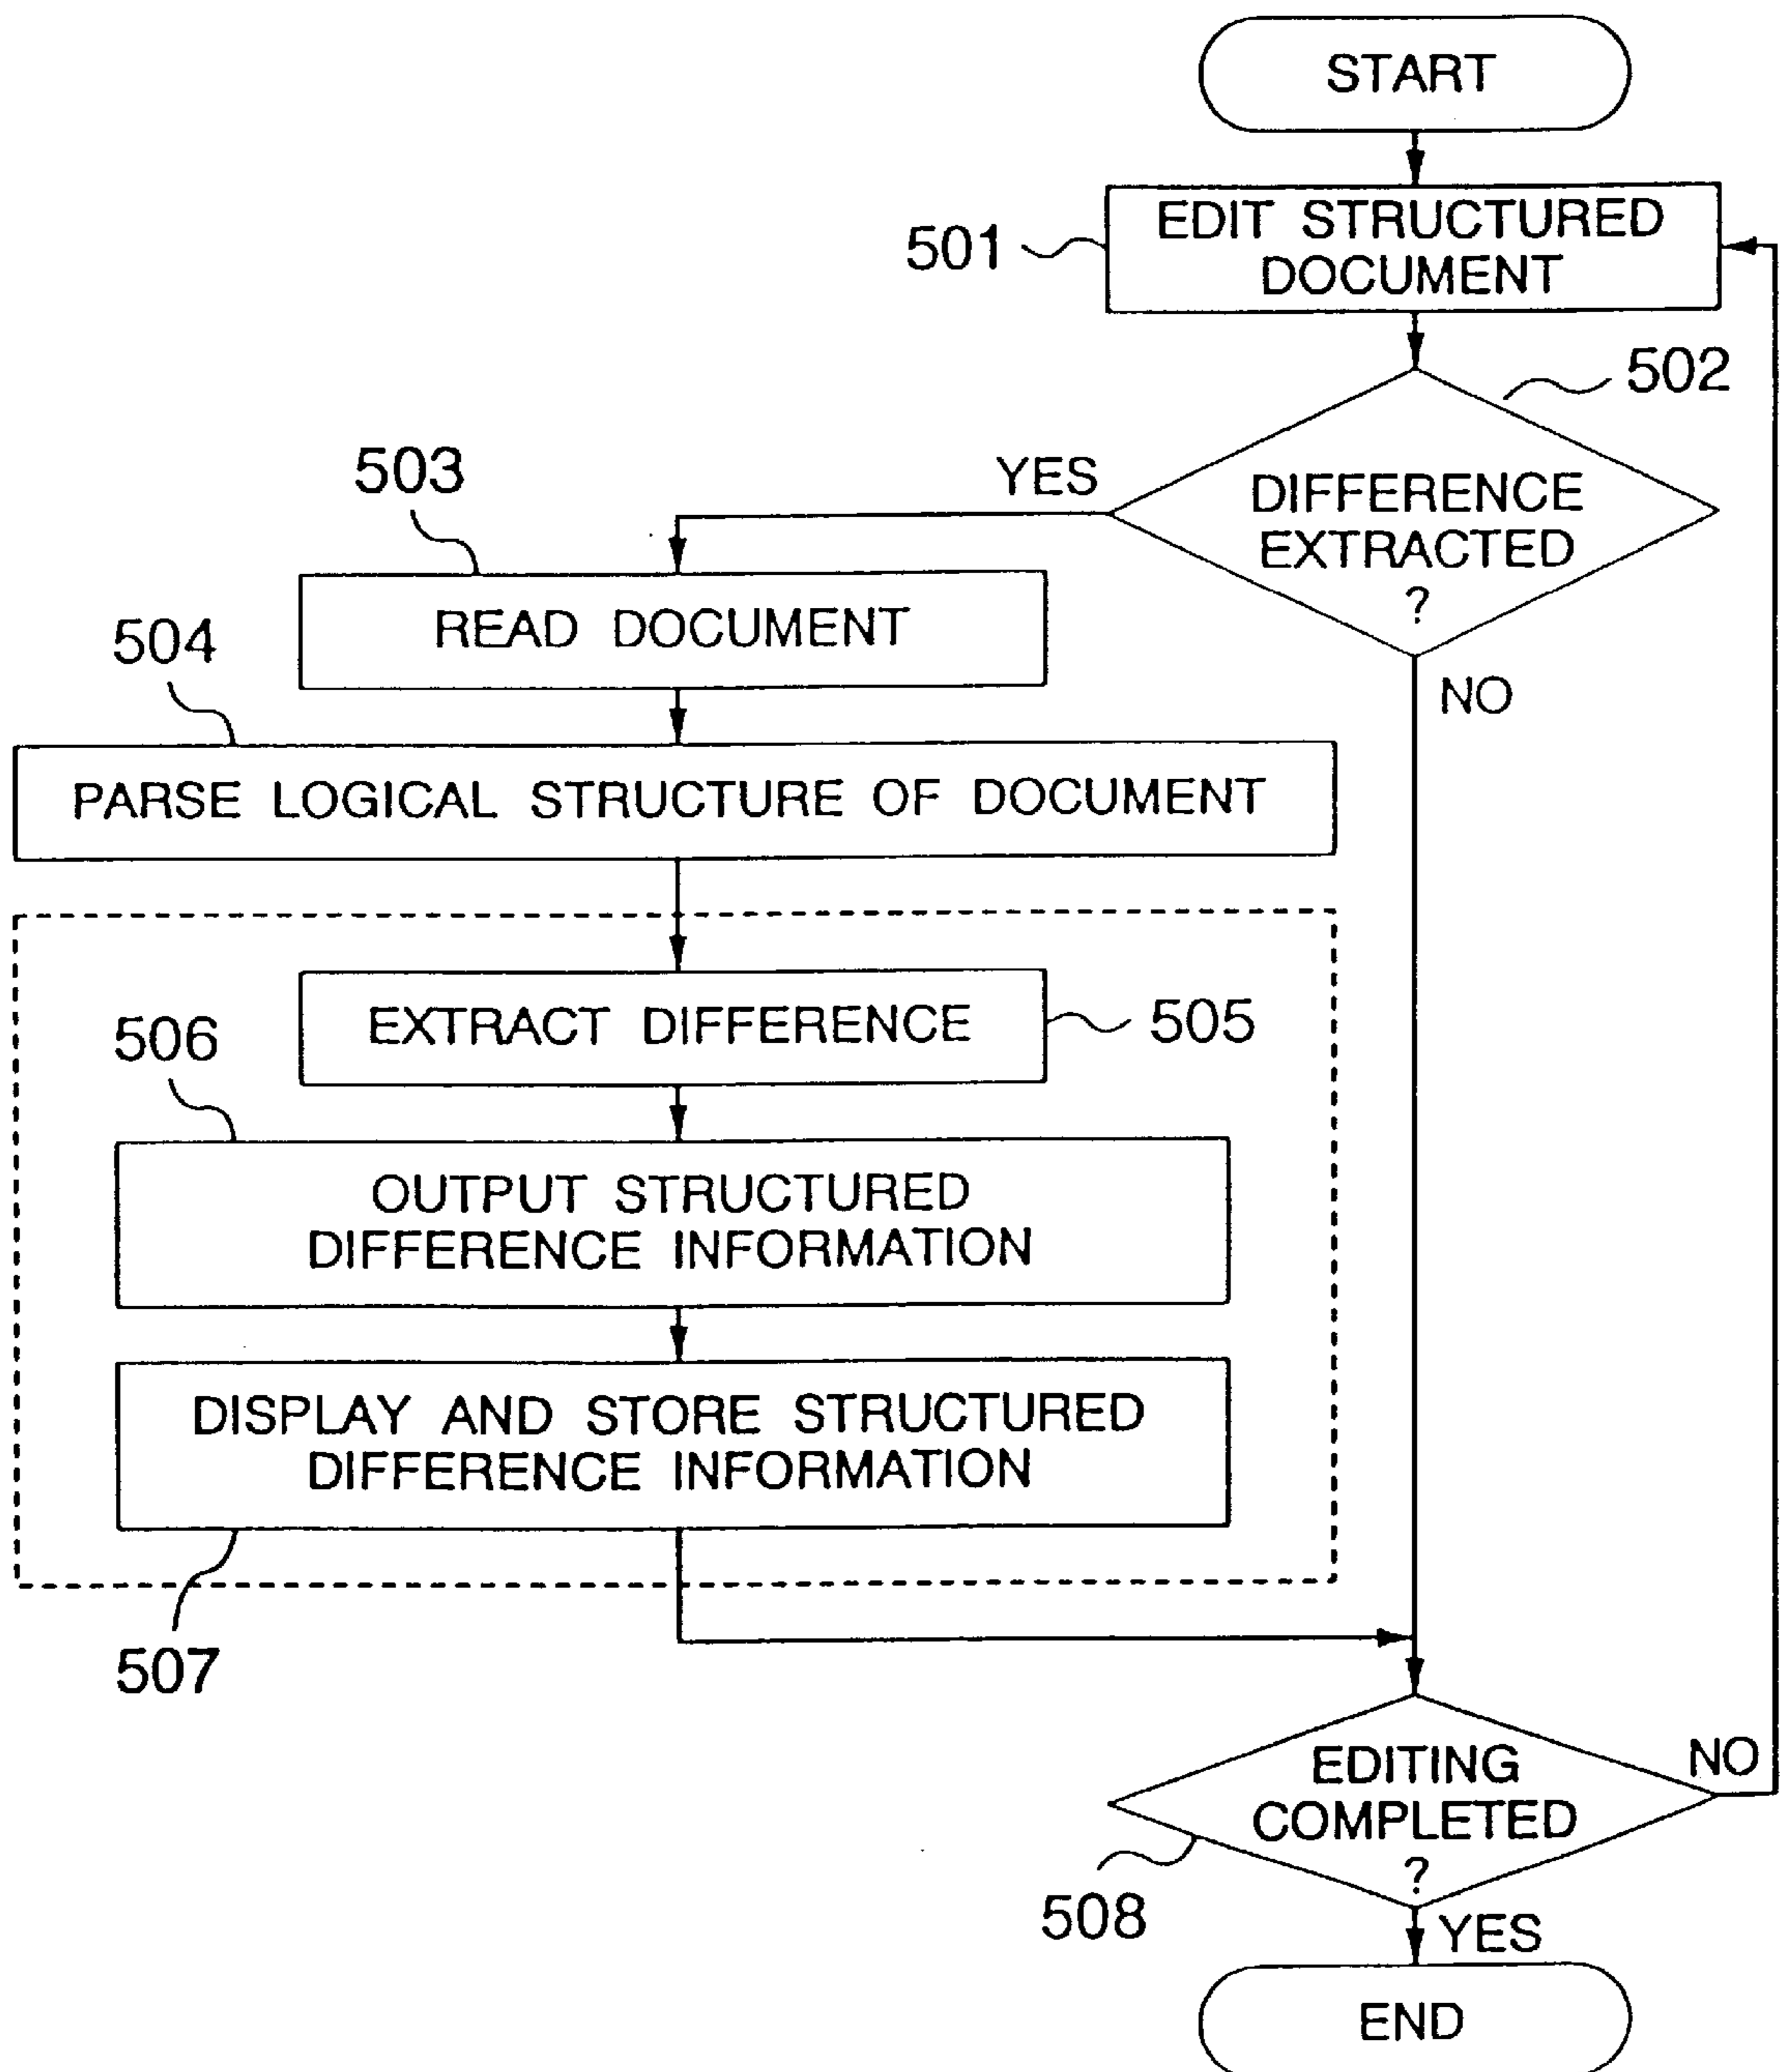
START

501 EDIT STRUCTURED DOCUMENT

502

DIFFERENCE EXTRACTED ?

YES

NO

503

READ DOCUMENT

504

PARSE LOGICAL STRUCTURE OF DOCUMENT

EXTRACT DIFFERENCE 505

506

OUTPUT STRUCTURED DIFFERENCE INFORMATION

DISPLAY AND STORE STRUCTURED DIFFERENCE INFORMATION

507

EDITING COMPLETED ?

NO

508

YES

END